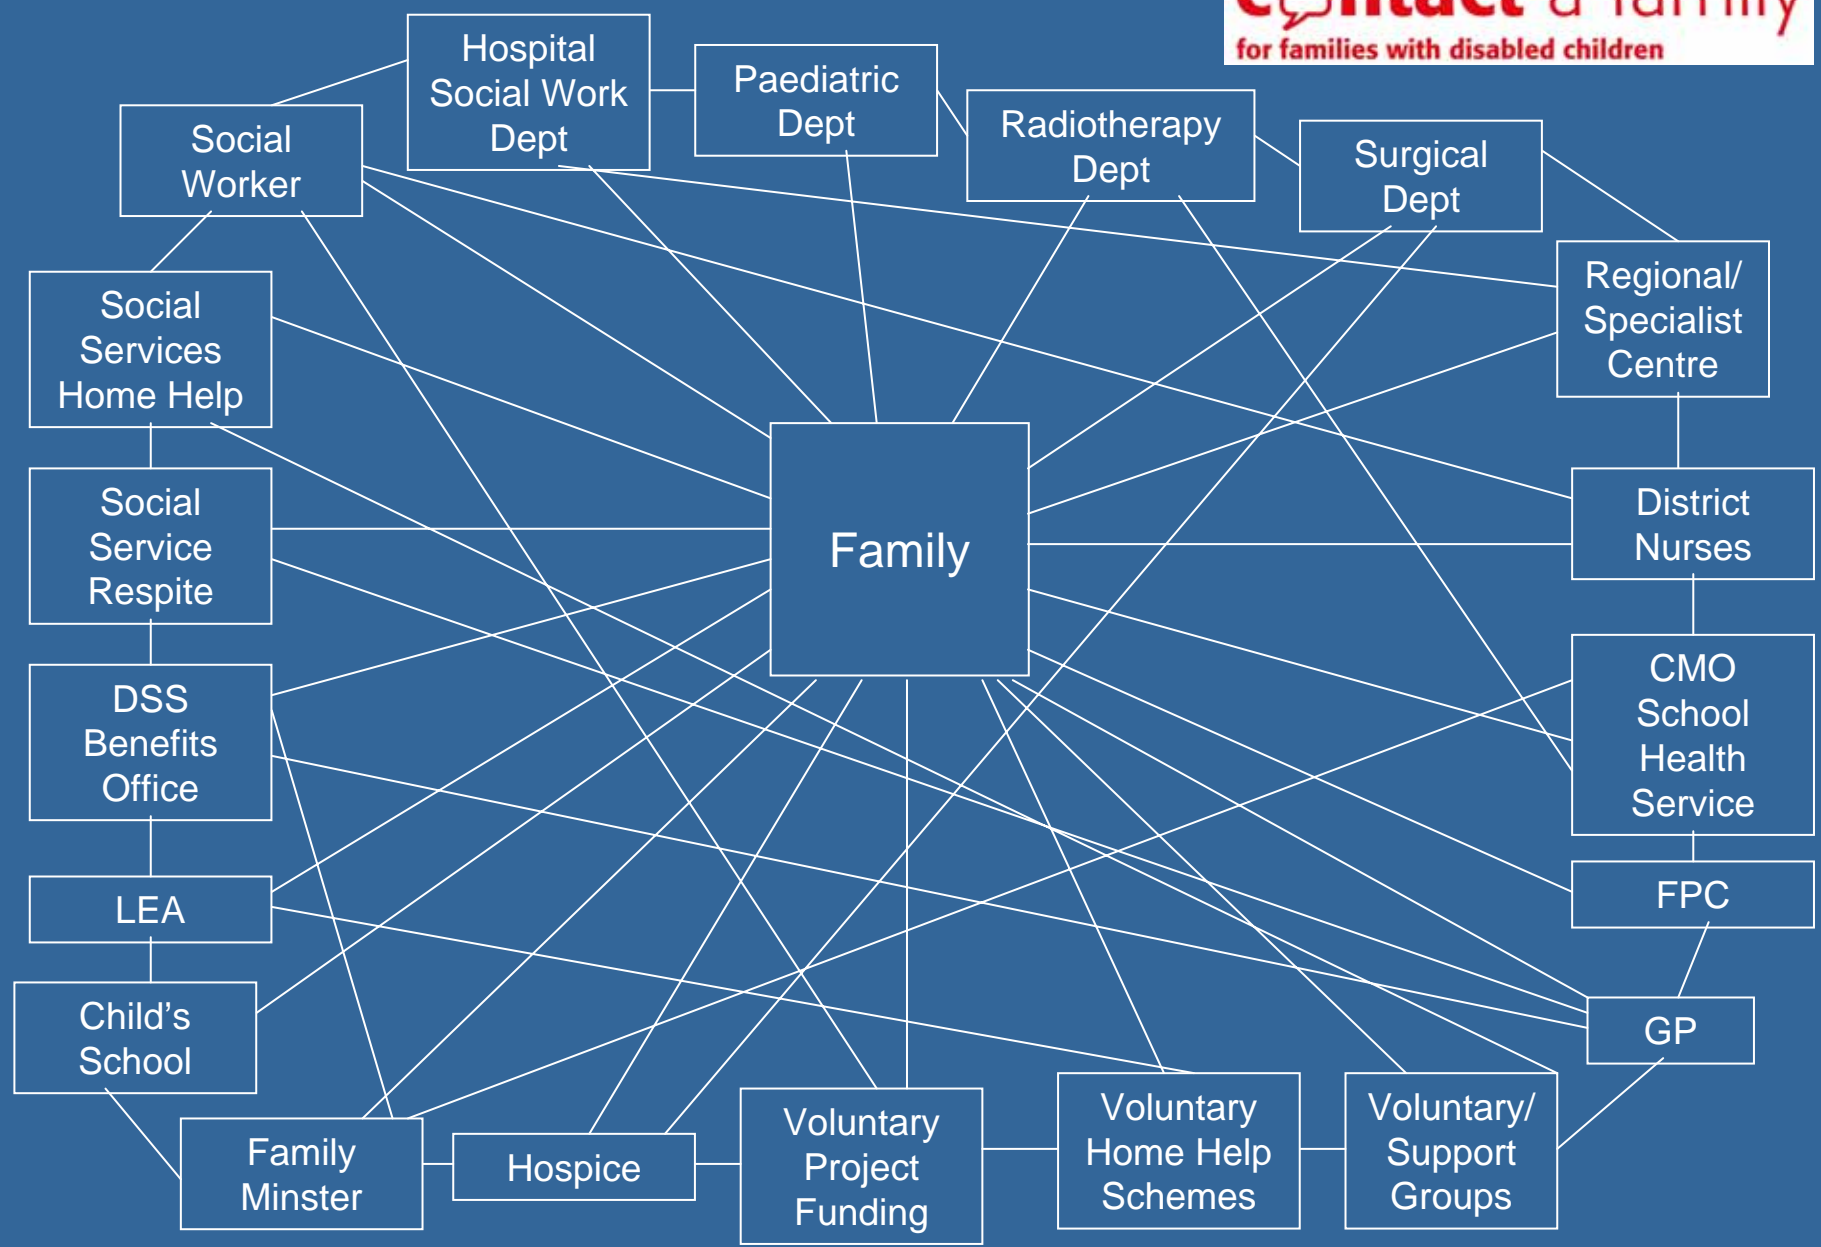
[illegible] a family
for families with disabled children

Hospital Social Work Dept

Paediatric Dept

Radiotherapy Dept

Surgical Dept

Social Worker

Regional/ Specialist Centre

Social Services Home Help

Social Service Respite

Family

District Nurses

DSS Benefits Office

CMO School Health Service

LEA

FPC

Child's School

GP

Family Minster

Hospice

Voluntary Project Funding

Voluntary Home Help Schemes

Voluntary/ Support Groups